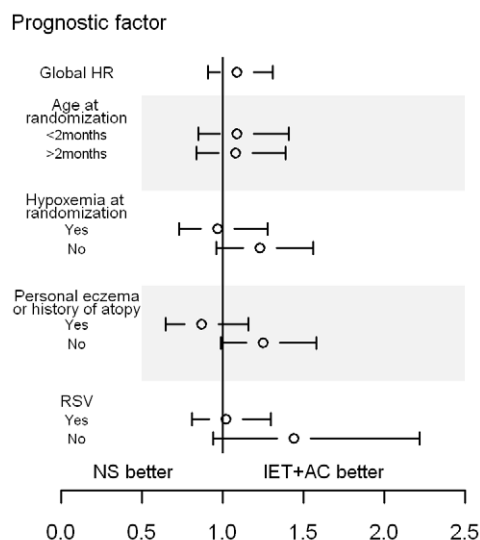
Prognostic factor

Global HR

Age at randomization
<2months
>2months

Hypoxemia at randomization
Yes
No

Personal eczema or history of atopy
Yes
No

RSV
Yes
No

NS better
IET+AC better

0.0 0.5 1.0 1.5 2.0 2.5